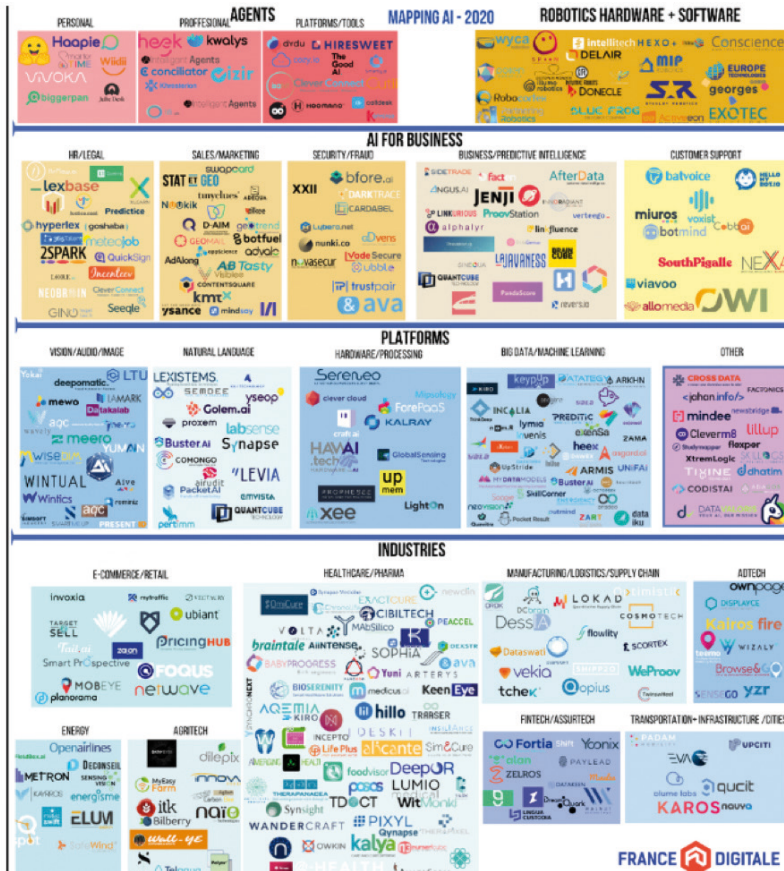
MAPPING AI - 2020

AGENTS

PERSONAL
Haapie
Wildii
VIVOKA
biggerpan
Julie Desk

PROFESSIONAL
heek
kwalys
Intelligent Agents
conciliator
zizir
Intelligent Agents

PLATFORMS/TOOLS
dydu
HIRESWEET
The Good AI
Clever Connect
HOOMANO
cotalk

ROBOTICS HARDWARE + SOFTWARE
wyca
intellitech
HEXO+
Conscience
DELAIR
MIP
EUROPE TECHNOLOGIES
Robocortex
DONECLE
georges
BLUE FROG
Actronika
EXOTEC

AI FOR BUSINESS

HR/LEGAL
lexbase
Predictice
hyperlex
goshaba
2SPARK
meteojob
QuickSign
Incontext
Clever Connect
Seegle
GINO

SALES/MARKETING
STAT GEO
swapcard
tinyclues
NICKIK
D-AIM
goodend
botfuel
GEOMAS
advalo
AdAlong
AB Tasty
Visiblee
CONTENTSQUARE
kmt
ysance
mindsay

SECURITY/FRAUD
XXII
bfore.ai
DARKTRACE
CARDABEL
Lybero.net
nunki.co
dVens
novasecur
Vade Secure
ubble
trustpair
ava

BUSINESS/PREDICTIVE INTELLIGENCE
SIDETRADE
factor
AfterData
ANGUS.AI
JENJI
ProovStation
LINKURIOUS
vertiegu
alphalyr
lin-fluence
JAVANESS
QUANTCUBE
PandaScore
reversia

CUSTOMER SUPPORT
batvoice
HELLO BOTIO
miuros
voxist
Cobbai
botmind
SouthPigalle
NEXA
viavoo
allomedia
OWI

PLATFORMS

VISION/AUDIO/IMAGE
deepomatic
LTU
mewo
LAMARK
Datakalab
meero
YUMAN
WISECAM
WINTUAL
Wintics
aqc
PRESENT

NATURAL LANGUAGE
LEXISTEMS
SEMDEE
yseop
Golem.ai
proxem
labsense
Buster Ai
Synapse
COMONGO
LEVIA
airudit
PacketAI
ETIVISTA
QUANTCUBE
pertimm

HARDWARE/PROCESSING
Sereneo
Mipsology
clever cloud
ForePaaS
KALRAY
HAVAI tech
GlobalSensing
PROPHESEE
up mem
LightOn
xee

BIG DATA/MACHINE LEARNING
keyp
STATEGY
ARKHN
INCALIA
lymia
nvenis
PREDITIC
ZAMA
heex
Saagie
ARMIS
UNIFAI
MYDATAMODELS
Buster Ai
UpStride
SkillCorner
Pocket Result
ZART
dataiku

OTHER
CROSS DATA
FACTONICS
johan.info
mindee
newsbridge
Cleverm8
lillup
flexper
XtremLogic
TIXINE
dhatim
CODISTAI
DATA

INDUSTRIES

E-COMMERCE/RETAIL
invoxia
mytraffic
ubiant
TARGET SELL
PricingHUB
Smart PrOspective
FOQUS
MOBEYE
panorama
netwave

HEALTHCARE/PHARMA
FACTCURE
CIBILTECH
PEACCEL
VOLTA
MABsilico
braintale
AIINTENSE
SOPHIA
BABYPROGRESS
ava
Yuni
ARTERYS
BIOSERENITY
medicus.ai
Keen Eye
AQEMIA
KIRO
hillo
TRASER
INCEPTO
LifePlus
Ascante
SimCure
foodvisor
DeepOR
LUMIO
TDOCT
Wit
Synlight
PIXYL
WANDERCRAFT
OWKIN
kalya
Qynapse

MANUFACTURING/LOGISTICS/SUPPLY CHAIN
LOKAD
COSMOTECH
DessIA
flowlity
SCORTEX
Dataswati
vekia
WeProov
tchek
opius

ADTECH
ownpage
DISPLACE
Kairos fire
WIZALY
Browse&Go
yzr

ENERGY
Openairlines
METRON
Deconseil
energisme
ELUM

AGRITECH
dilepix
MyEasy Farm
itk
Bilberry
naio

FINTECH/ASSURTECH
Fortia
Yoonix
alan
PAYLEAD
ZELROS
DATAKEEN
DreamQuark

TRANSPORTATION+INFRASTRUCTURE/CITIES
PADAM
UPCITI
EVA
qucit
KAROS
nauva

FRANCE DIGITALE